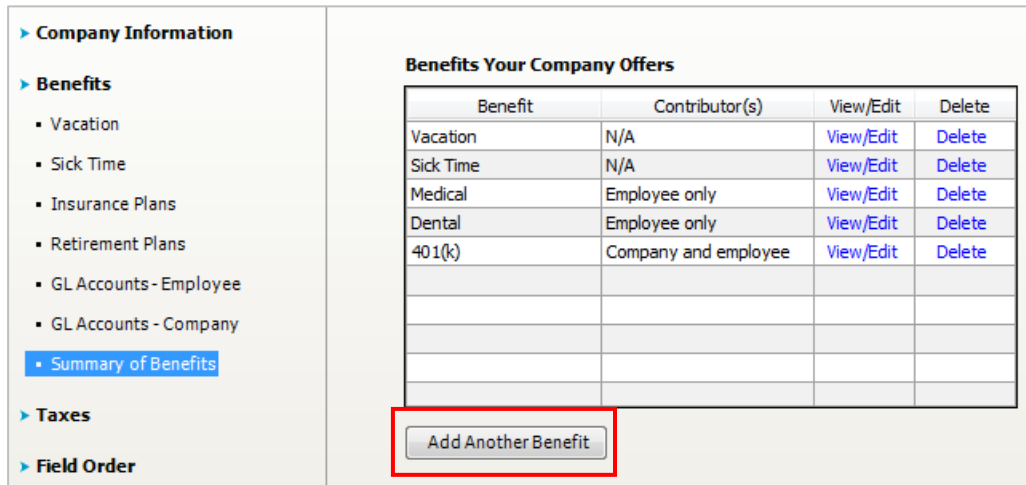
Company Information

Benefits

Vacation

Sick Time

Insurance Plans

Retirement Plans

GL Accounts - Employee

GL Accounts - Company

Summary of Benefits

Taxes

Field Order

Benefits Your Company Offers

| Benefit | Contributor(s) | View/Edit | Delete |
|---|---|---|---|
| Vacation | N/A | View/Edit | Delete |
| Sick Time | N/A | View/Edit | Delete |
| Medical | Employee only | View/Edit | Delete |
| Dental | Employee only | View/Edit | Delete |
| 401(k) | Company and employee | View/Edit | Delete |
| | | | |
| | | | |
| | | | |
| | | | |
| | | | |

Add Another Benefit